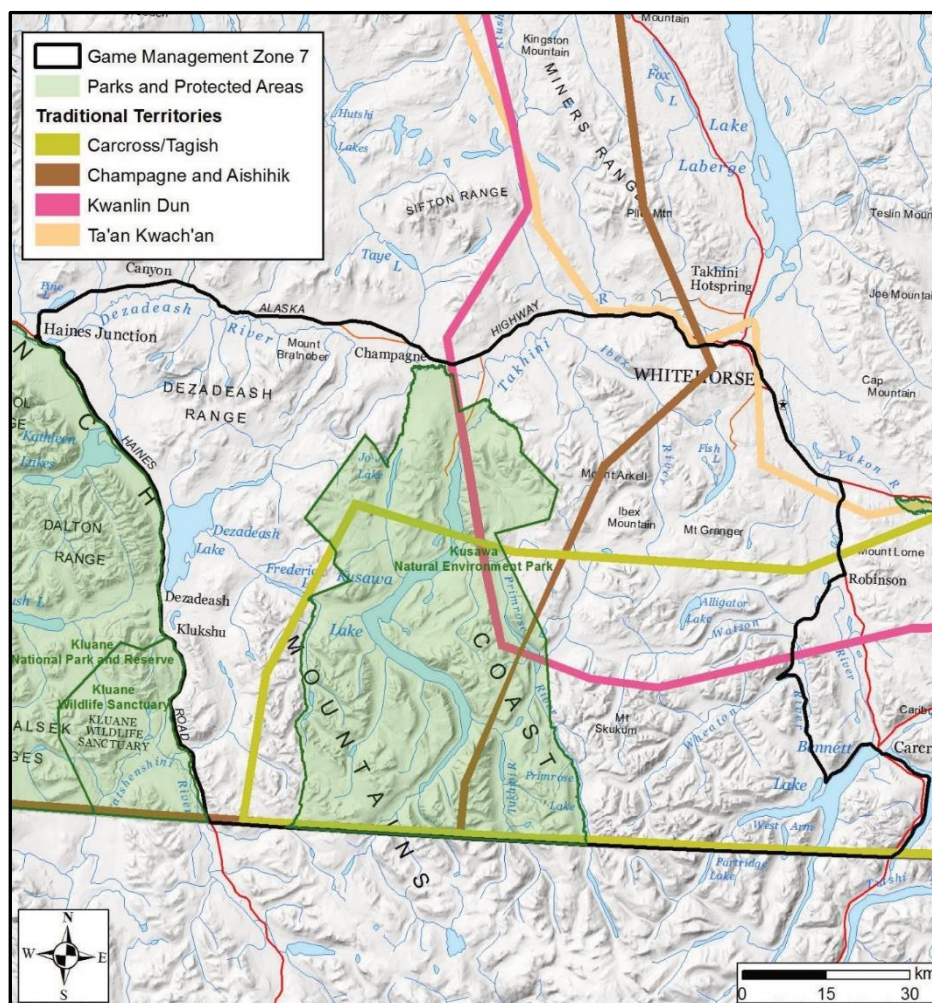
Game Management Zone 7
Parks and Protected Areas
Traditional Territories
Carcross/Tagish
Champagne and Aishihik
Kwanlin Dun
Ta'an Kwach'an

Mountain
Kingston Mountain
MINERS RANGE
Fox L
Lake Laberge
Hutshi Lakes
SIFTON RANGE
Pilot Mtn
Teslin Moun
Taye L
Takhini Hotspring
Canyon
Fire L
Dezadeash River
ALASKA
HIGHWAY
Joe Mountain
Haines Junction
Mount Bratnober
Champagne
Takhini
Ibex
WHITEHORSE
Cap Mountain
DEZADEASH RANGE
Kathleen Lakes
HAINES
Jo-Jo Lake
Mount Arkell
Fish L
River
Yukon R
DALTON RANGE
Ibex Mountain
Mt Granger
Dezadeash Lake
Frederick L
Kusawa Natural Environment Park
Kusawa
Primrose
Mount Lorne
Robinson
Dezadeash
Lake
Alligator Lake
Watson
Klukshu
Kluane National Park and Reserve
Kluane Wildlife Sanctuary
KLUANE WILDLIFE SANCTUARY
MOUNTAINS
COAST
River
Mt Skukum
Wheaton
River
ALSEK
GES
ROAD
Bennett
Carcr
Carib
Takhini R
Primrose Lake
Lake
West Arm
Partridge Lake
Tagish
N
W
E
S
km
0
15
30